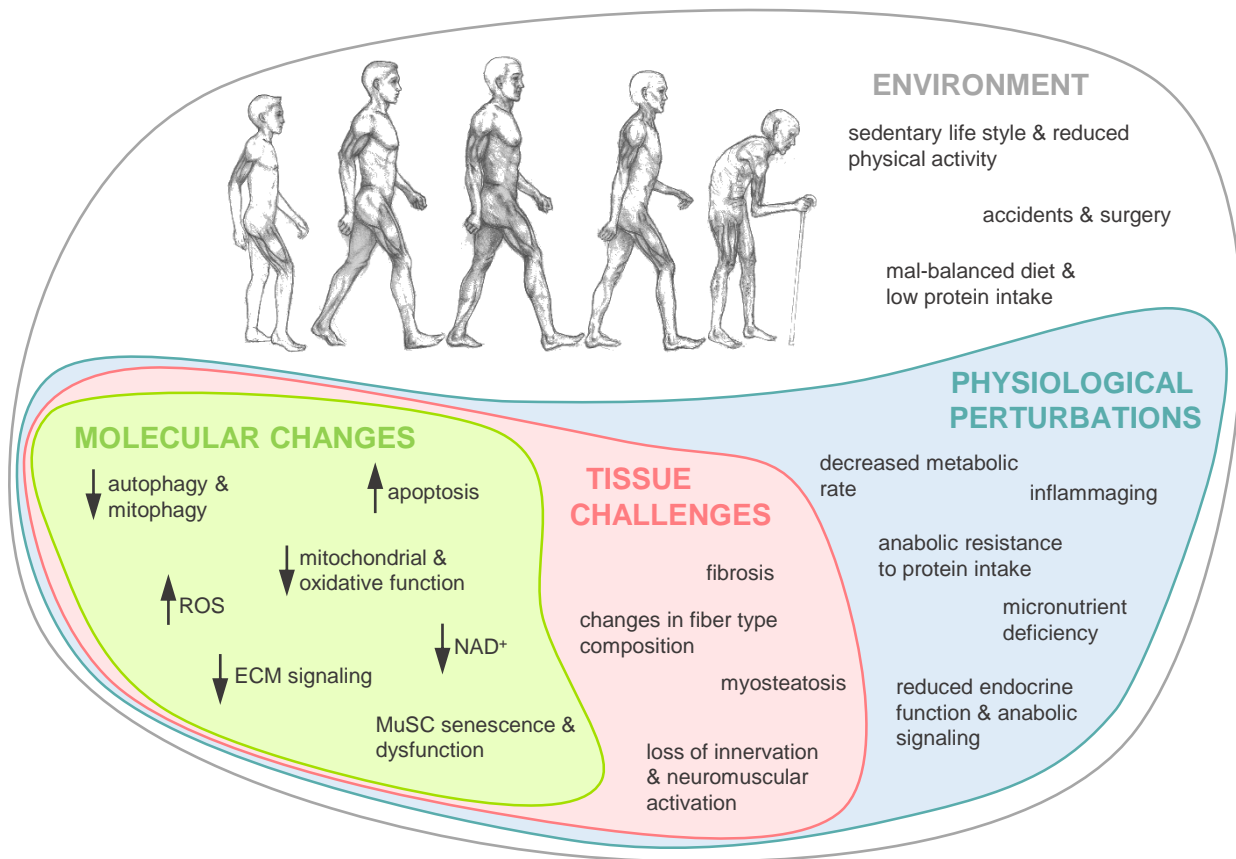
ENVIRONMENT

sedentary life style & reduced physical activity

accidents & surgery

mal-balanced diet & low protein intake

PHYSIOLOGICAL PERTURBATIONS

decreased metabolic rate

inflammaging

anabolic resistance to protein intake

micronutrient deficiency

reduced endocrine function & anabolic signaling

TISSUE CHALLENGES

fibrosis

changes in fiber type composition

myosteatosis

loss of innervation & neuromuscular activation

MOLECULAR CHANGES

↓ autophagy & mitophagy

↑ apoptosis

↓ mitochondrial & oxidative function

↑ ROS

↓ $NAD^+$

↓ ECM signaling

MuSC senescence & dysfunction